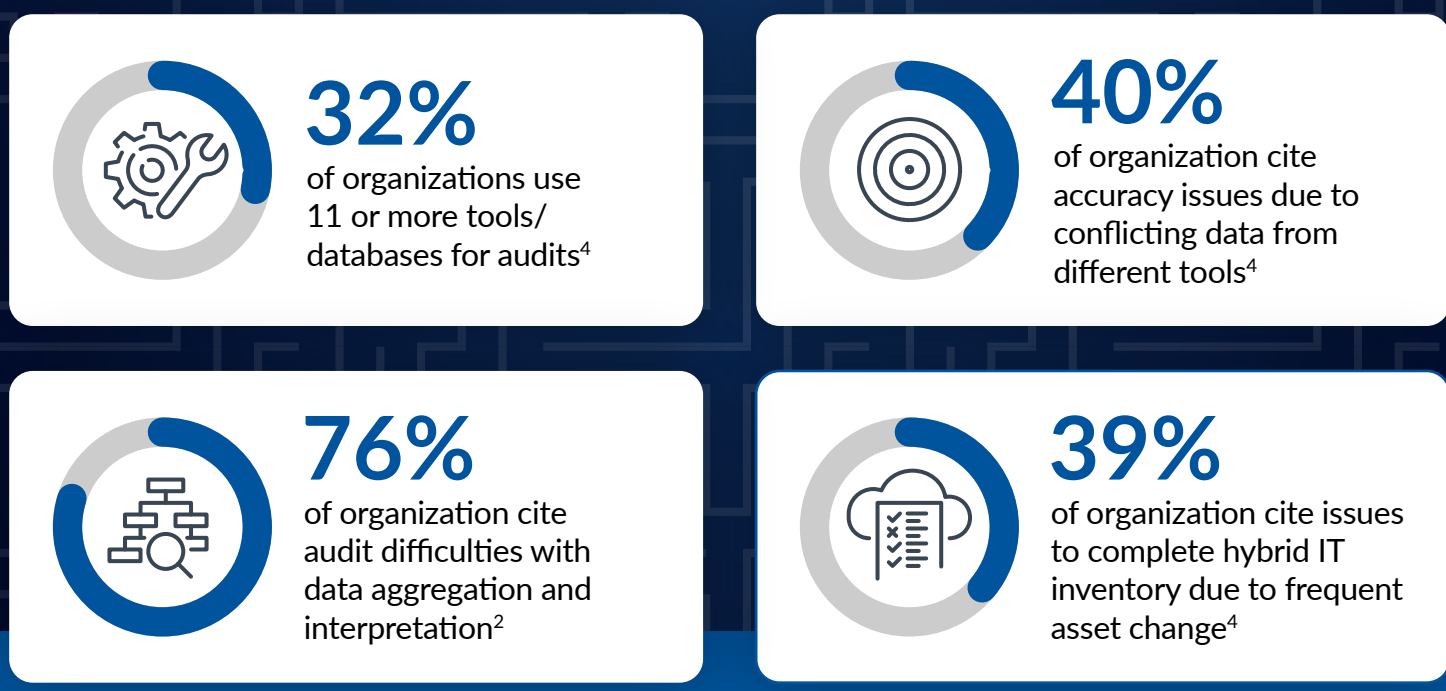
32%

of organizations use 11 or more tools/ databases for audits$^4$

40%

of organization cite accuracy issues due to conflicting data from different tools$^4$

76%

of organization cite audit difficulties with data aggregation and interpretation$^2$

39%

of organization cite issues to complete hybrid IT inventory due to frequent asset change$^4$